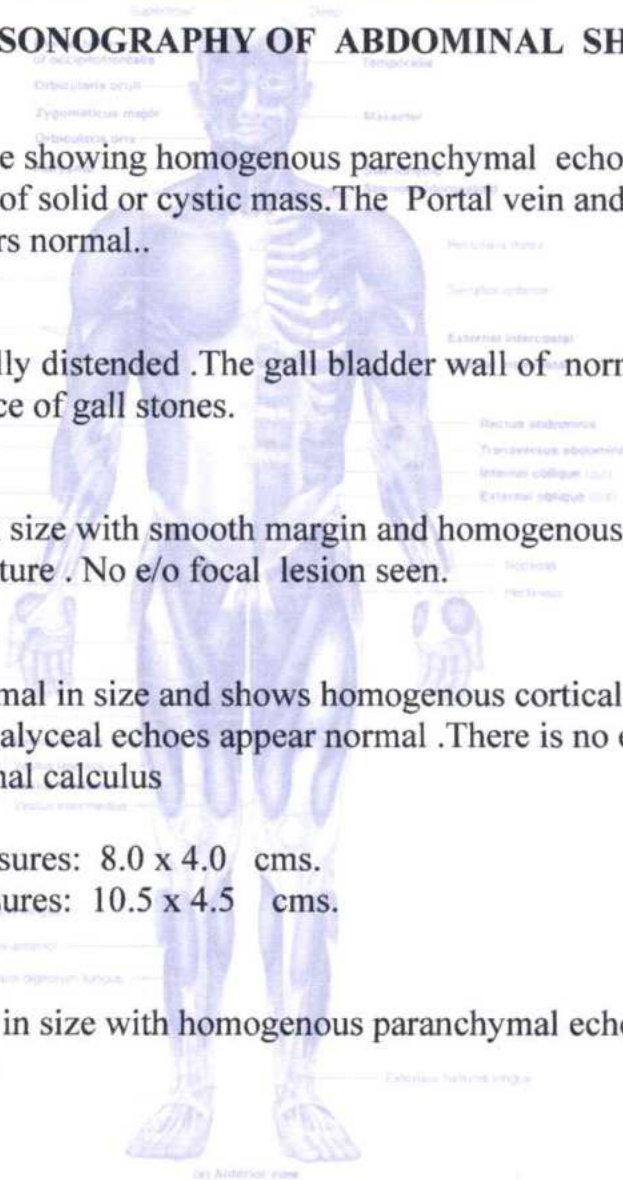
SONOGRAPHY OF ABDOMINAL SH

e showing homogenous parenchymal echo of solid or cystic mass.The Portal vein and rs normal..

lly distended .The gall bladder wall of norm ce of gall stones.

size with smooth margin and homogenous ture . No e/o focal lesion seen.

mal in size and shows homogenous cortical alyceal echoes appear normal .There is no nal calculus

sures: 8.0 x 4.0 cms.
sures: 10.5 x 4.5 cms.

in size with homogenous paranchymal ech

Superficial
Deep
Temporalis
Orbicularis oculi
Zygomaticus major
Orbicularis oris
Masseter
Pectoralis major
Serratus anterior
External intercostal
Rectus abdominis
Transversus abdominis
Internal oblique
External oblique
Vastus intermedius
Extensor hallucis longus
(a) Anterior view